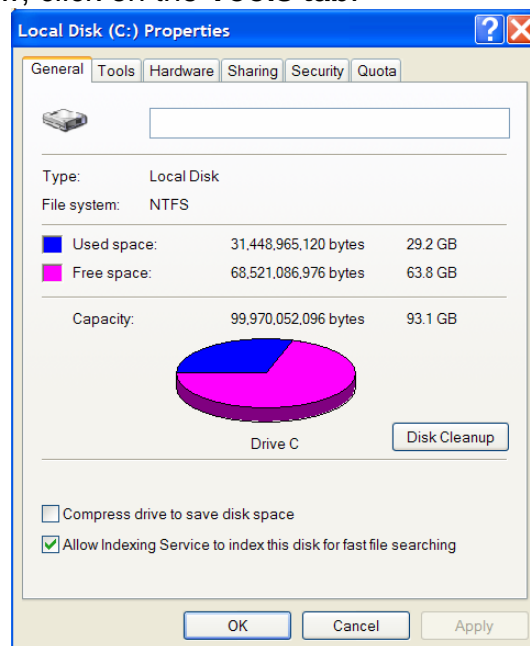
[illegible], click on the Tools tab.

Local Disk (C:) Properties

?

General | Tools | Hardware | Sharing | Security | Quota

Type: Local Disk
File system: NTFS

| | | |
|---|---|---|
| Used space: | 31,448,965,120 bytes | 29.2 GB |
| Free space: | 68,521,086,976 bytes | 63.8 GB |
| Capacity: | 99,970,052,096 bytes | 93.1 GB |

Drive C

Disk Cleanup

Compress drive to save disk space

Allow Indexing Service to index this disk for fast file searching

OK | Cancel | Apply